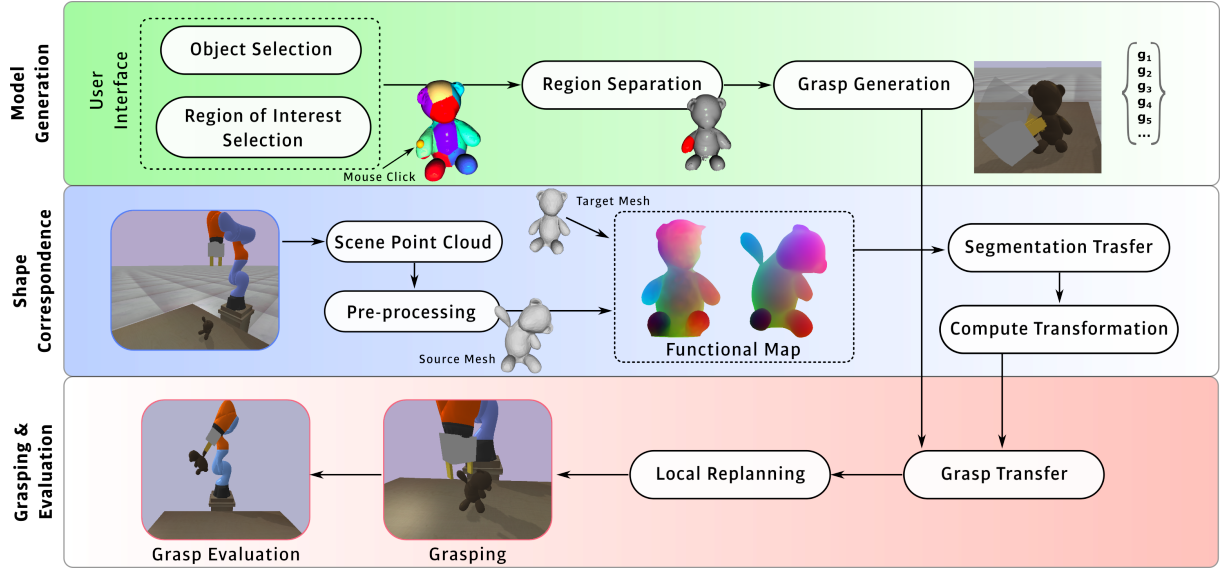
Model Generation

User Interface

Object Selection

Region of Interest Selection

Mouse Click

Region Separation

Grasp Generation

$\left\{ \begin{matrix} \mathbf{g_1} \\ \mathbf{g_2} \\ \mathbf{g_3} \\ \mathbf{g_4} \\ \mathbf{g_5} \\ \cdots \end{matrix} \right\}$

Shape Correspondence

Scene Point Cloud

Target Mesh

Pre-processing

Source Mesh

Functional Map

Segmentation Trasfer

Compute Transformation

Grasping & Evaluation

Local Replanning

Grasp Transfer

Grasp Evaluation

Grasping